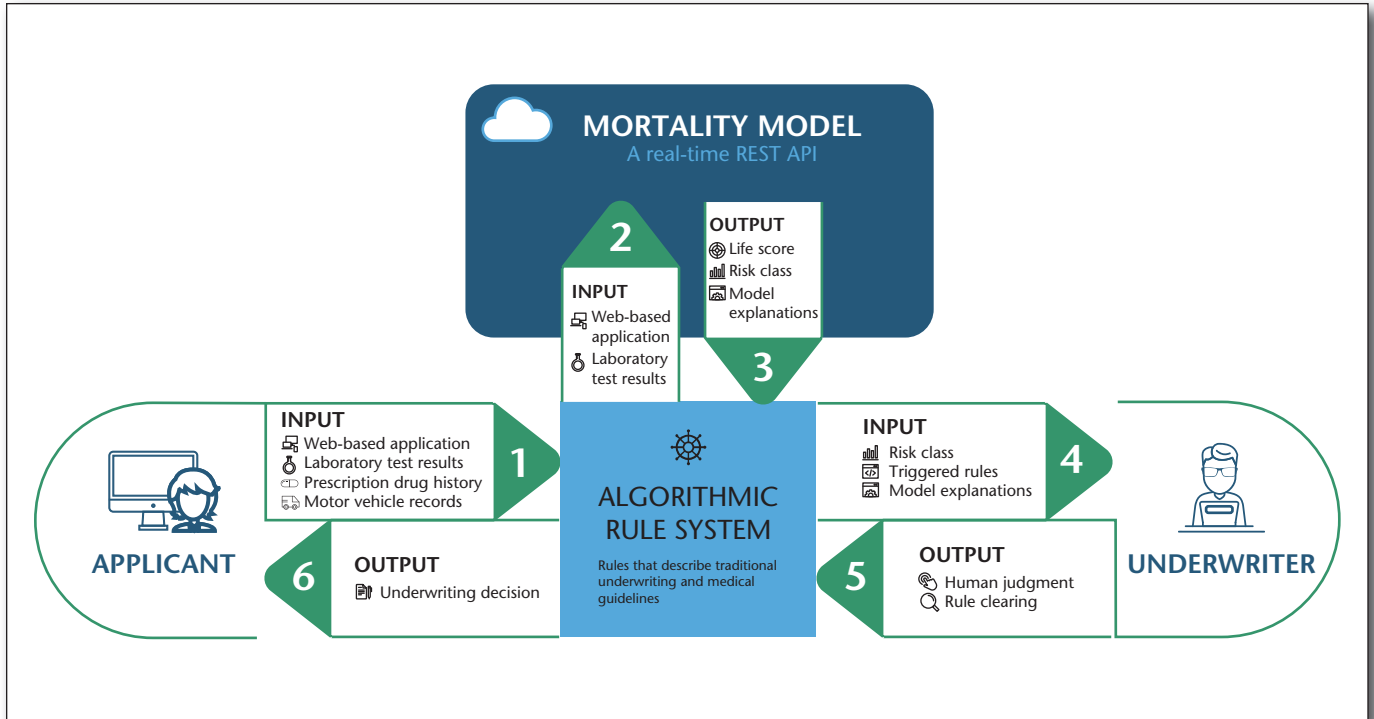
MORTALITY MODEL
A real-time REST API

2

INPUT
Web-based application
Laboratory test results

OUTPUT
Life score
Risk class
Model explanations

3

INPUT
Web-based application
Laboratory test results
Prescription drug history
Motor vehicle records

1

APPLICANT

ALGORITHMIC RULE SYSTEM

Rules that describe traditional underwriting and medical guidelines

INPUT
Risk class
Triggered rules
Model explanations

4

UNDERWRITER

6

OUTPUT
Underwriting decision

5

OUTPUT
Human judgment
Rule clearing